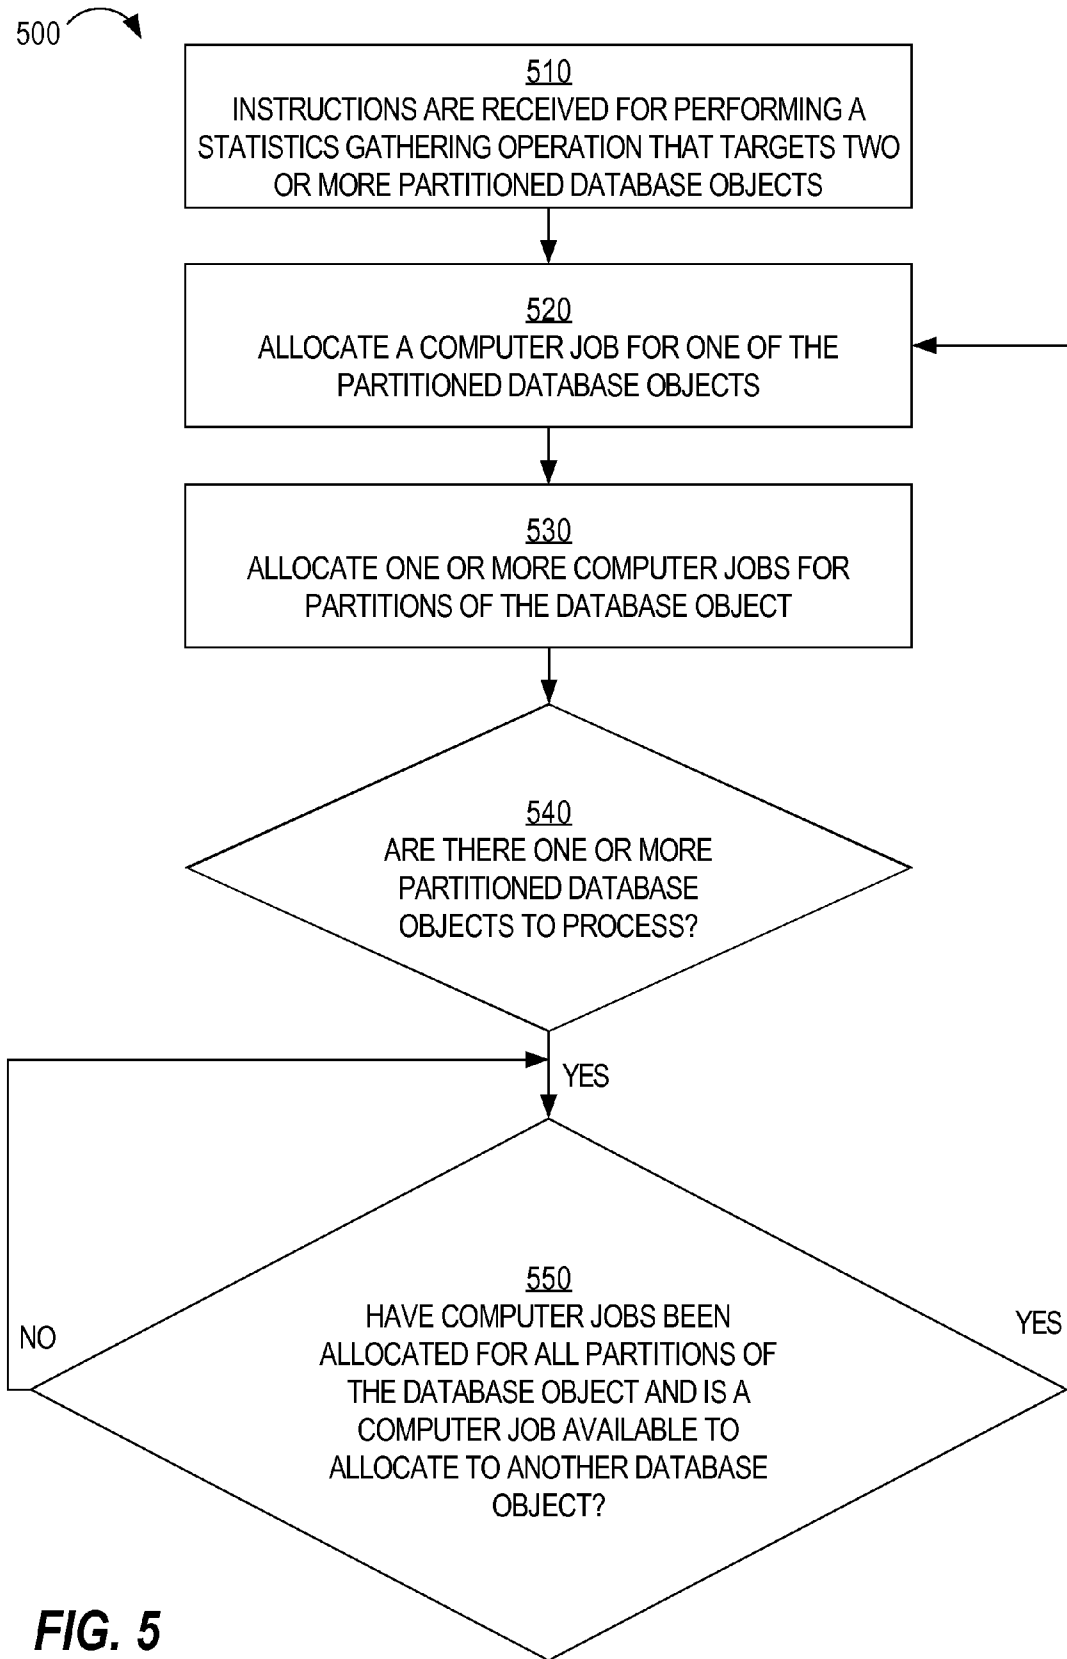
500

510
INSTRUCTIONS ARE RECEIVED FOR PERFORMING A STATISTICS GATHERING OPERATION THAT TARGETS TWO OR MORE PARTITIONED DATABASE OBJECTS

520
ALLOCATE A COMPUTER JOB FOR ONE OF THE PARTITIONED DATABASE OBJECTS

530
ALLOCATE ONE OR MORE COMPUTER JOBS FOR PARTITIONS OF THE DATABASE OBJECT

540
ARE THERE ONE OR MORE PARTITIONED DATABASE OBJECTS TO PROCESS?

YES

550
HAVE COMPUTER JOBS BEEN ALLOCATED FOR ALL PARTITIONS OF THE DATABASE OBJECT AND IS A COMPUTER JOB AVAILABLE TO ALLOCATE TO ANOTHER DATABASE OBJECT?

NO

YES

FIG. 5